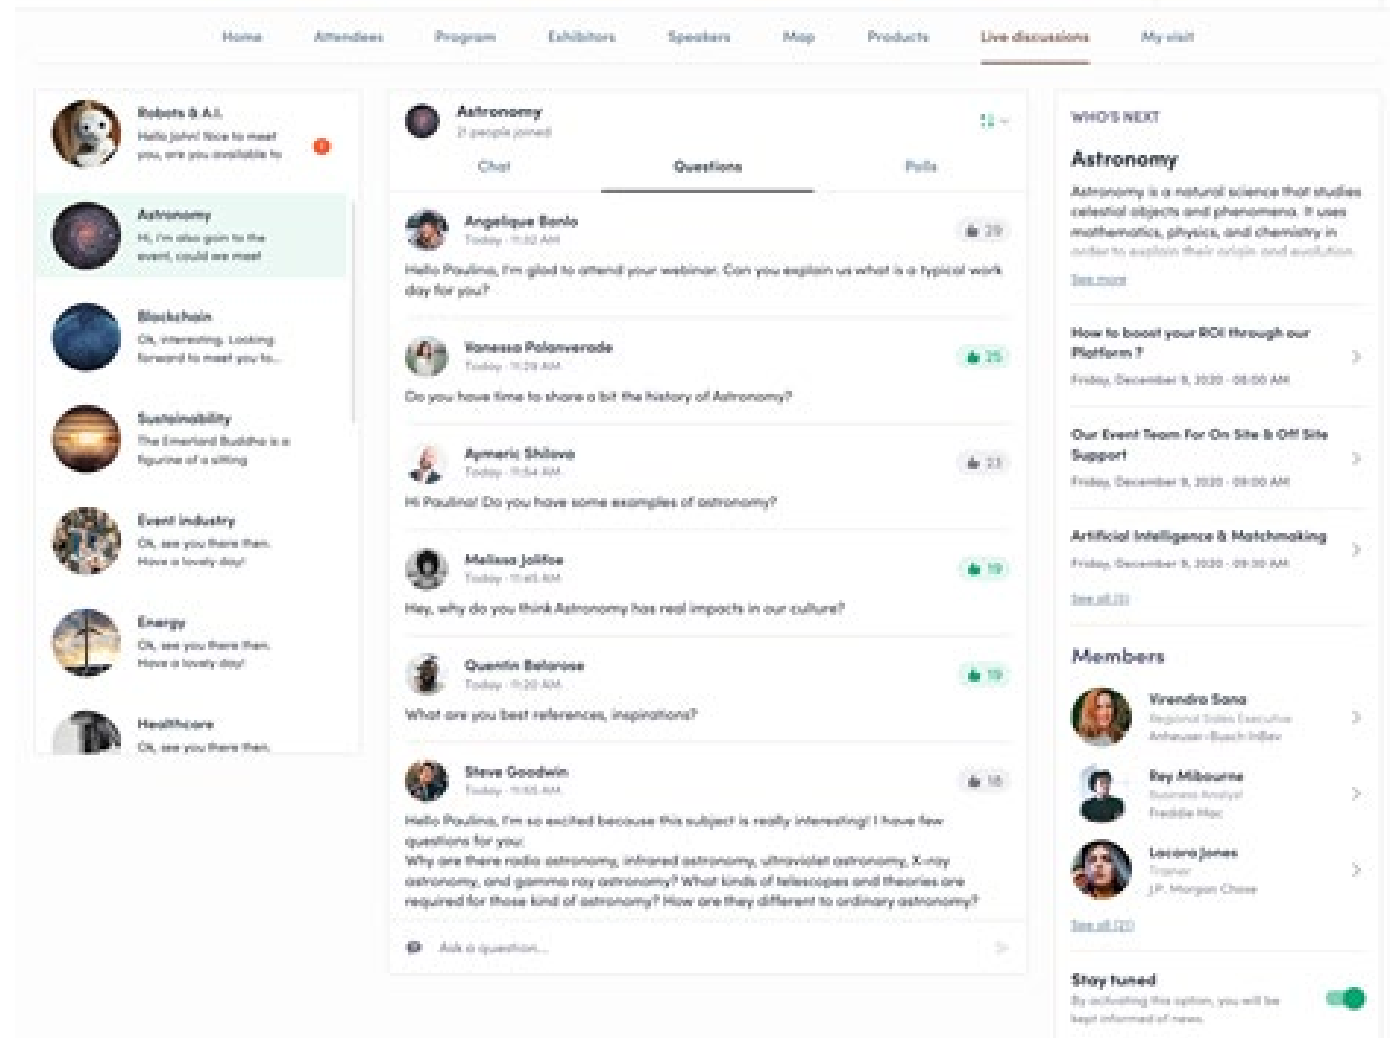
Home Attendees Program Exhibitors Speakers Map Products Live discussions My visit

Robots & A.I.
Hello John! Nice to meet you, are you available to
1

Astronomy
Hi, I'm also goin to the event, could we meet

Blockchain
Ok, interesting. Looking forward to meet you to...

Sustainability
The Emerland Buddha is a figurine of a sitting

Event industry
Ok, see you there then. Have a lovely day!

Energy
Ok, see you there then. Have a lovely day!

Healthcare
Ok, see you there then.

Astronomy
21 people joined

Chat Questions Polls

Angelique Banlo
Today · 11:32 AM
29
Hello Paulina, I'm glad to attend your webinar. Can you explain us what is a typical work day for you?

Vanessa Palomverde
Today · 11:28 AM
25
Do you have time to share a bit the history of Astronomy?

Aymeric Shilova
Today · 11:54 AM
23
Hi Paulina! Do you have some examples of astronomy?

Melissa Jolifoe
Today · 11:45 AM
19
Hey, why do you think Astronomy has real impacts in our culture?

Quentin Belarose
Today · 11:20 AM
19
What are you best references, inspirations?

Steve Goodwin
Today · 11:45 AM
18
Hello Paulina, I'm so excited because this subject is really interesting! I have few questions for you:
Why are there radio astronomy, infrared astronomy, ultraviolet astronomy, X-ray astronomy, and gamma ray astronomy? What kinds of telescopes and theories are required for those kind of astronomy? How are they different to ordinary astronomy?

Ask a question...

WHO'S NEXT
Astronomy
Astronomy is a natural science that studies celestial objects and phenomena. It uses mathematics, physics, and chemistry in order to explain their origin and evolution.
See more

How to boost your ROI through our Platform ?
Friday, December 9, 2020 - 08:00 AM

Our Event Team For On Site & Off Site Support
Friday, December 9, 2020 - 09:00 AM

Artificial Intelligence & Matchmaking
Friday, December 9, 2020 - 09:30 AM

See all (3)

Members
Virendra Sana
Regional Sales Executive
Anheuser-Busch InBev

Ray Milbourne
Business Analyst
Freddie Mac

Lacora Jones
Trainer
J.P. Morgan Chase

See all (21)

Stay tuned
By activating this option, you will be kept informed of news.